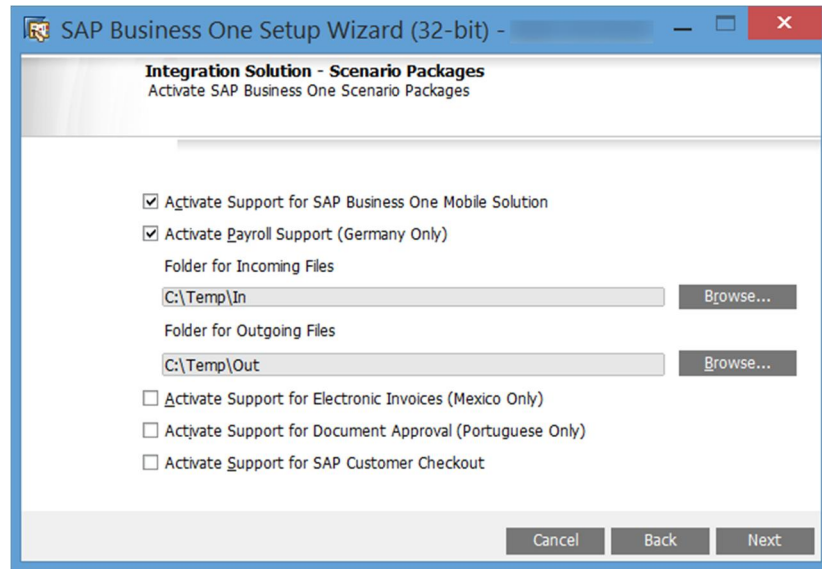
SAP Business One Setup Wizard (32-bit) - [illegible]

Integration Solution - Scenario Packages
Activate SAP Business One Scenario Packages

☑ Activate Support for SAP Business One Mobile Solution

☑ Activate Payroll Support (Germany Only)

Folder for Incoming Files

C:\Temp\In

Browse...

Folder for Outgoing Files

C:\Temp\Out

Browse...

☐ Activate Support for Electronic Invoices (Mexico Only)

☐ Activate Support for Document Approval (Portuguese Only)

☐ Activate Support for SAP Customer Checkout

Cancel

Back

Next